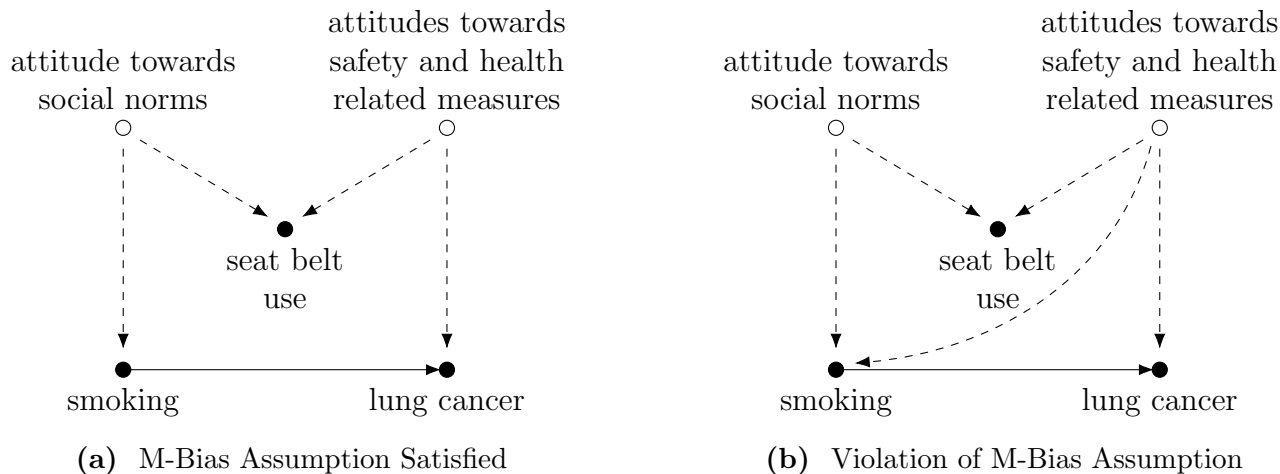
attitude towards social norms

attitudes towards safety and health related measures

seat belt use

smoking

lung cancer

**(a)** M-Bias Assumption Satisfied

attitude towards social norms

attitudes towards safety and health related measures

seat belt use

smoking

lung cancer

**(b)** Violation of M-Bias Assumption